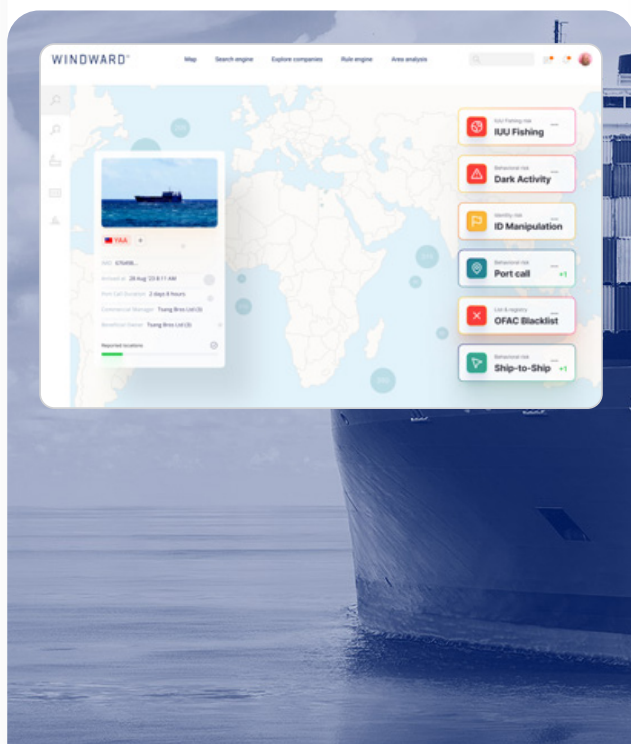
WINDWARD

Map Search engine Explore companies Rule engine Area analysis

YAA

IMO 676498...
Arrived at 28 Aug '23 8:11 AM
Port Call Duration 2 days 8 hours
Commercial Manager Tsung Bros Ltd (3)
Beneficial Owner Tsung Bros Ltd (3)

Reported locations

IUU Fishing risk
IUU Fishing

Behavioral risk
Dark Activity

Identity risk
ID Manipulation

Behavioral risk
Port call
+1

List & registry
OFAC Blacklist

Behavioral risk
Ship-to-Ship
+1